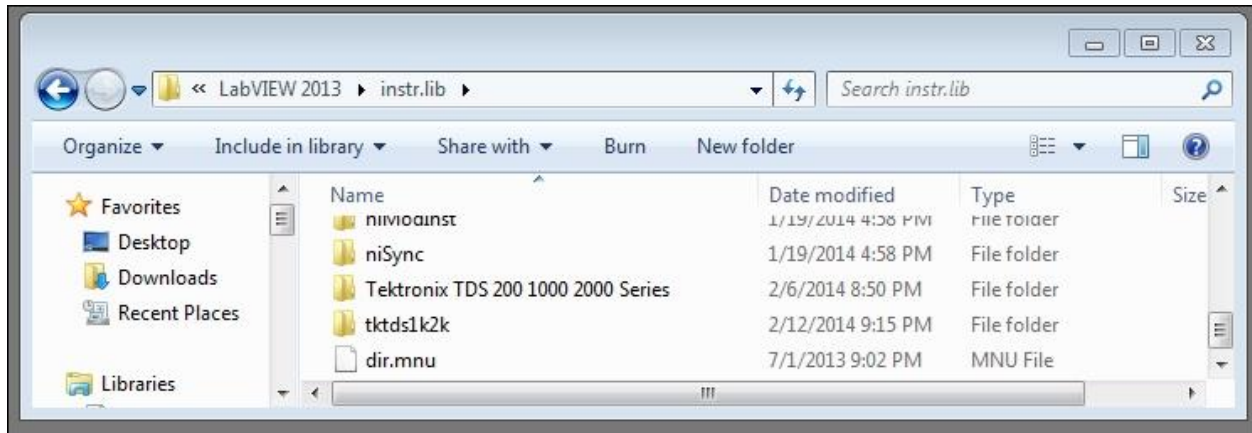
« LabVIEW 2013 ▸ instr.lib ▸

Search instr.lib

Organize ▾ Include in library ▾ Share with ▾ Burn New folder

Favorites
Desktop
Downloads
Recent Places

Libraries

| Name | Date modified | Type | Size |
|---|---|---|---|
| niModInst | 1/19/2014 4:58 PM | File folder | |
| niSync | 1/19/2014 4:58 PM | File folder | |
| Tektronix TDS 200 1000 2000 Series | 2/6/2014 8:50 PM | File folder | |
| tktds1k2k | 2/12/2014 9:15 PM | File folder | |
| dir.mnu | 7/1/2013 9:02 PM | MNU File | |